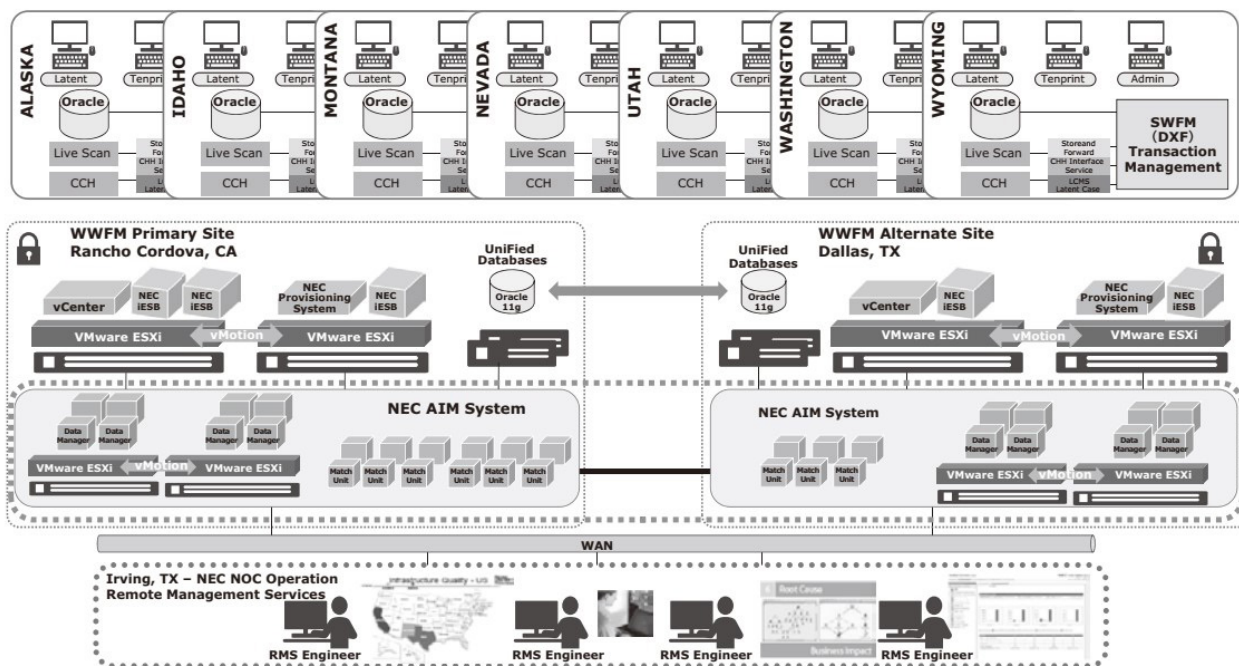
ALASKA
Latent
Tenprint
Oracle
Live Scan
Sto Fo CHH I Se
CCH
L Laten

IDAHO
Latent
Tenprint
Oracle
Live Scan
Sto Fo CHH I Se
CCH
L Laten

MONTANA
Latent
Tenprint
Oracle
Live Scan
Sto Fo CHH I Se
CCH
L Laten

NEVADA
Latent
Tenpri
Oracle
Live Scan
Sto Fo CHH I Se
CCH
L Laten

UTAH
Latent
Tenpri
Oracle
Live Scan
Sto Fo CHH I Se
CCH
L Laten

WASHINGTON
Latent
Tenpri
Oracle
Live Scan
Sto Fo CHH I Se
CCH
L Laten

WYOMING
Latent
Tenprint
Admin
Oracle
SWFM (DXF) Transaction Management
Live Scan
Storeand Forward CHH Interface Service
CCH
LCMS Latent Case

WWFM Primary Site
Rancho Cordova, CA
UniFied Databases
Oracle 11g
vCenter
NEC iESB
NEC iESB
NEC Provisioning System
NEC iESB
VMware ESXi
vMotion
VMware ESXi
NEC AIM System
Data Manager
Data Manager
Data Manager
Data Manager
VMware ESXi
vMotion
VMware ESXi
Match Unit
Match Unit
Match Unit
Match Unit
Match Unit
Match Unit

WWFM Alternate Site
Dallas, TX
UniFied Databases
Oracle 11g
vCenter
NEC iESB
NEC Provisioning System
NEC iESB
VMware ESXi
vMotion
VMware ESXi
NEC AIM System
Match Unit
Match Unit
Match Unit
Data Manager
Data Manager
Data Manager
Data Manager
VMware ESXi
vMotion
VMware ESXi

WAN

Irving, TX – NEC NOC Operation
Remote Management Services
Infrastructure Quality - US
Root Cause
Business Impact
RMS Engineer
RMS Engineer
RMS Engineer
RMS Engineer